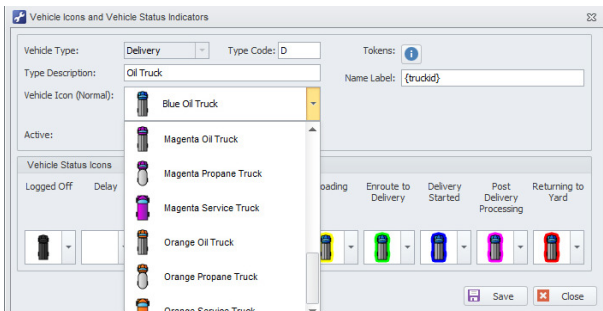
Vehicle Icons and Vehicle Status Indicators

Vehicle Type: Delivery
Type Code: D
Tokens:
Type Description: Oil Truck
Name Label: {truckid}
Vehicle Icon (Normal): Blue Oil Truck
Active:

Magenta Oil Truck
Magenta Propane Truck
Magenta Service Truck
Orange Oil Truck
Orange Propane Truck
Orange Service Truck

Vehicle Status Icons
Logged Off
Delay
oading
Enroute to Delivery
Delivery Started
Post Delivery Processing
Returning to Yard

Save
Close